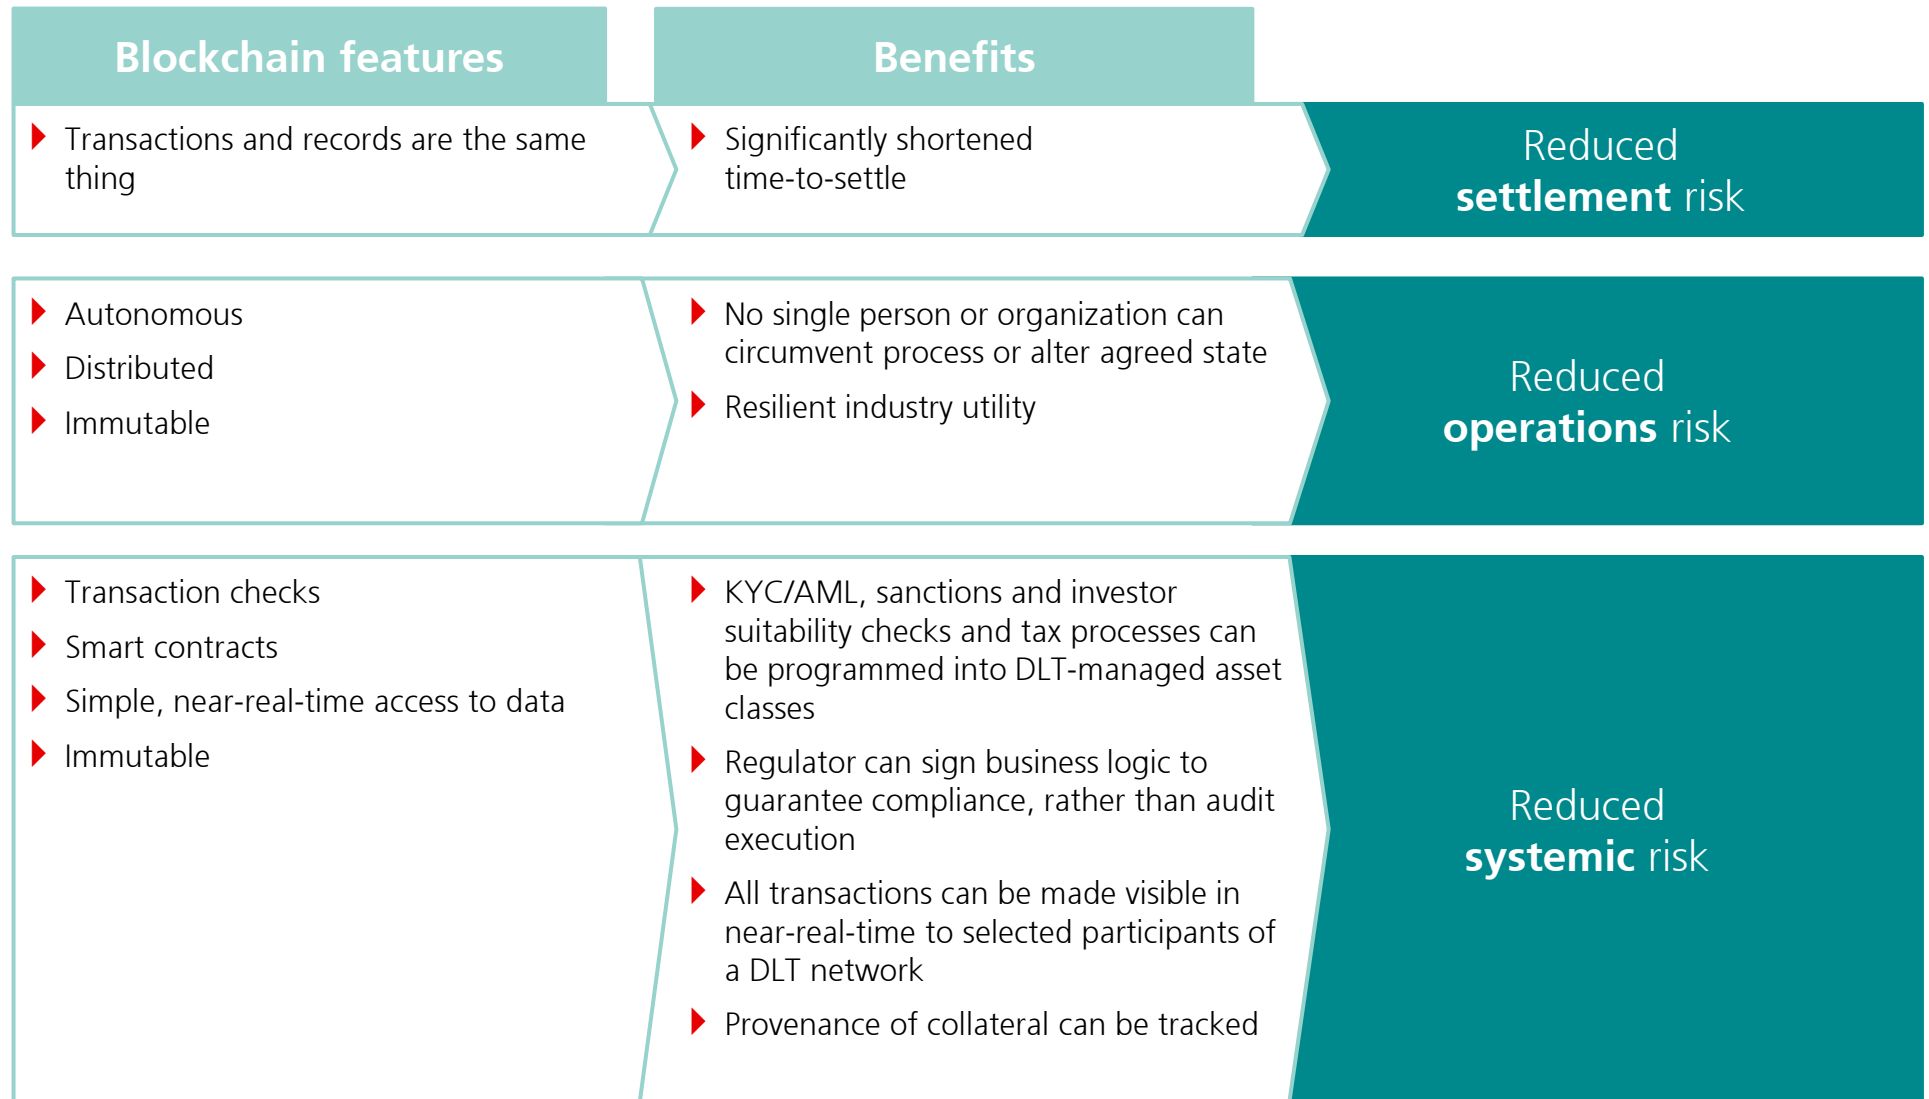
Blockchain features

Benefits

Transactions and records are the same thing

Significantly shortened time-to-settle

Reduced **settlement** risk

Autonomous

Distributed

Immutable

No single person or organization can circumvent process or alter agreed state

Resilient industry utility

Reduced **operations** risk

Transaction checks

Smart contracts

Simple, near-real-time access to data

Immutable

KYC/AML, sanctions and investor suitability checks and tax processes can be programmed into DLT-managed asset classes

Regulator can sign business logic to guarantee compliance, rather than audit execution

All transactions can be made visible in near-real-time to selected participants of a DLT network

Provenance of collateral can be tracked

Reduced **systemic** risk